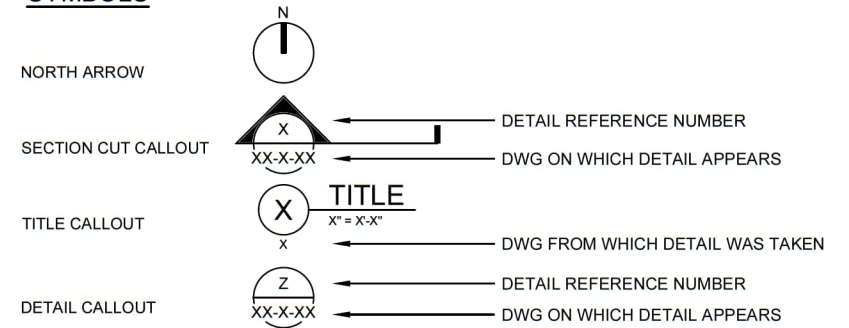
SYMBOLS

N

NORTH ARROW

X
SECTION CUT CALLOUT XX-X-XX
DETAIL REFERENCE NUMBER
DWG ON WHICH DETAIL APPEARS

TITLE CALLOUT
X
TITLE
X" = X'-X"
x
DWG FROM WHICH DETAIL WAS TAKEN

Z
DETAIL CALLOUT XX-X-XX
DETAIL REFERENCE NUMBER
DWG ON WHICH DETAIL APPEARS